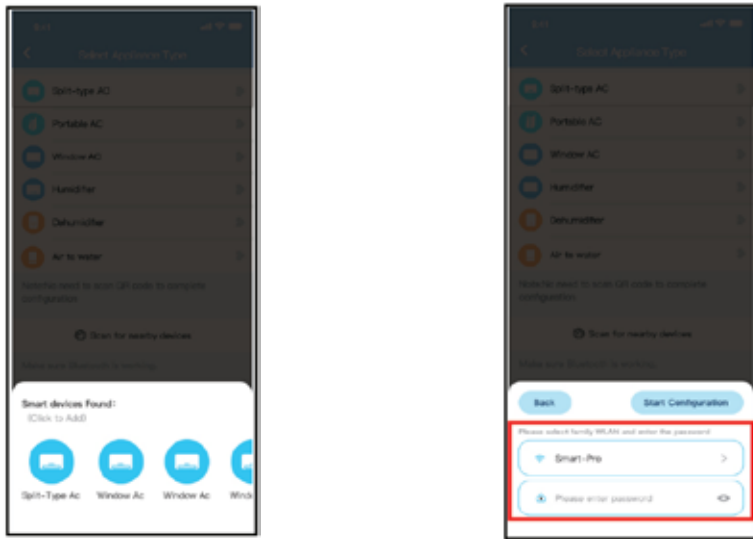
9:41

Select Appliance Type

Split-type AC

Portable AC

Window AC

Humidifier

Dehumidifier

Air to water

Note:No need to scan QR code to complete configuration

Scan for nearby devices

Make sure Bluetooth is working

Smart devices Found:

(Click to Add)

Split-Type Ac

Window Ac

Window Ac

Wind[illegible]

9:41

Select Appliance Type

Split-type AC

Portable AC

Window AC

Humidifier

Dehumidifier

Air to water

Note:No need to scan QR code to complete configuration

Scan for nearby devices

Make sure Bluetooth is working

Back

Start Configuration

Please select family WLAN and enter the password

Smart-Pro

Please enter password